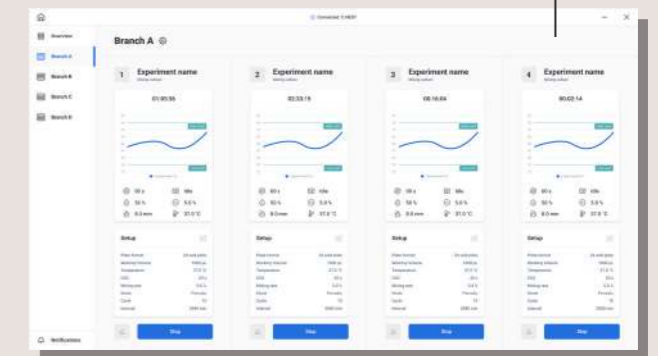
Connected: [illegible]

Overview
Branch A
Branch B
Branch C
Branch D

Branch A

1 Experiment name
01:05:56

2 Experiment name
02:33:15

3 Experiment name
08:16:04

4 Experiment name
00:02:14

Setup
Setup
Setup
Setup

Stop
Stop
Stop
Stop

Notifications